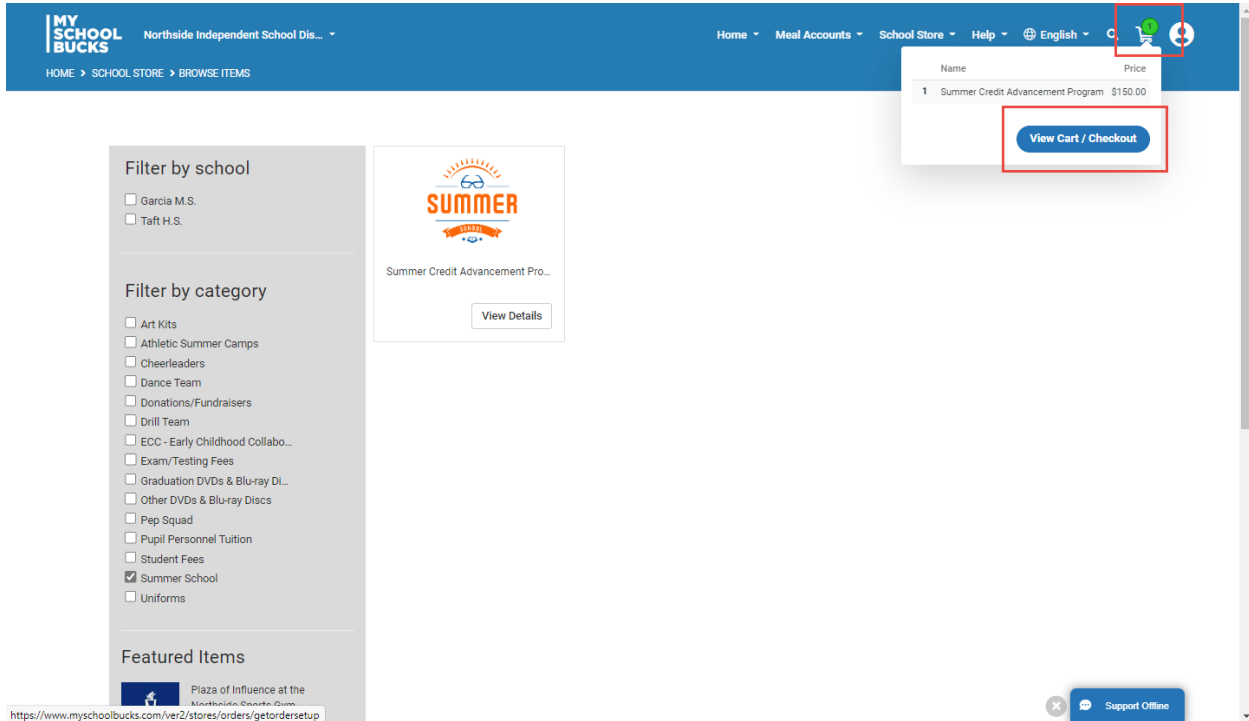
MY SCHOOL BUCKS

Northside Independent School Dis...

Home Meal Accounts School Store Help English

1

HOME > SCHOOL STORE > BROWSE ITEMS

| | Name | Price |
|---|---|---|
| 1 | Summer Credit Advancement Program | $150.00 |

View Cart / Checkout

Filter by school

Garcia M.S.
Taft H.S.

Filter by category

Art Kits
Athletic Summer Camps
Cheerleaders
Dance Team
Donations/Fundraisers
Drill Team
ECC - Early Childhood Collabo...
Exam/Testing Fees
Graduation DVDs & Blu-ray Di...
Other DVDs & Blu-ray Discs
Pep Squad
Pupil Personnel Tuition
Student Fees
Summer School
Uniforms

Featured Items

Plaza of Influence at the Northside Sports Gym

SUMMER
SCHOOL

Summer Credit Advancement Pro...

View Details

Support Offline

https://www.myschoolbucks.com/ver2/stores/orders/getordersetup